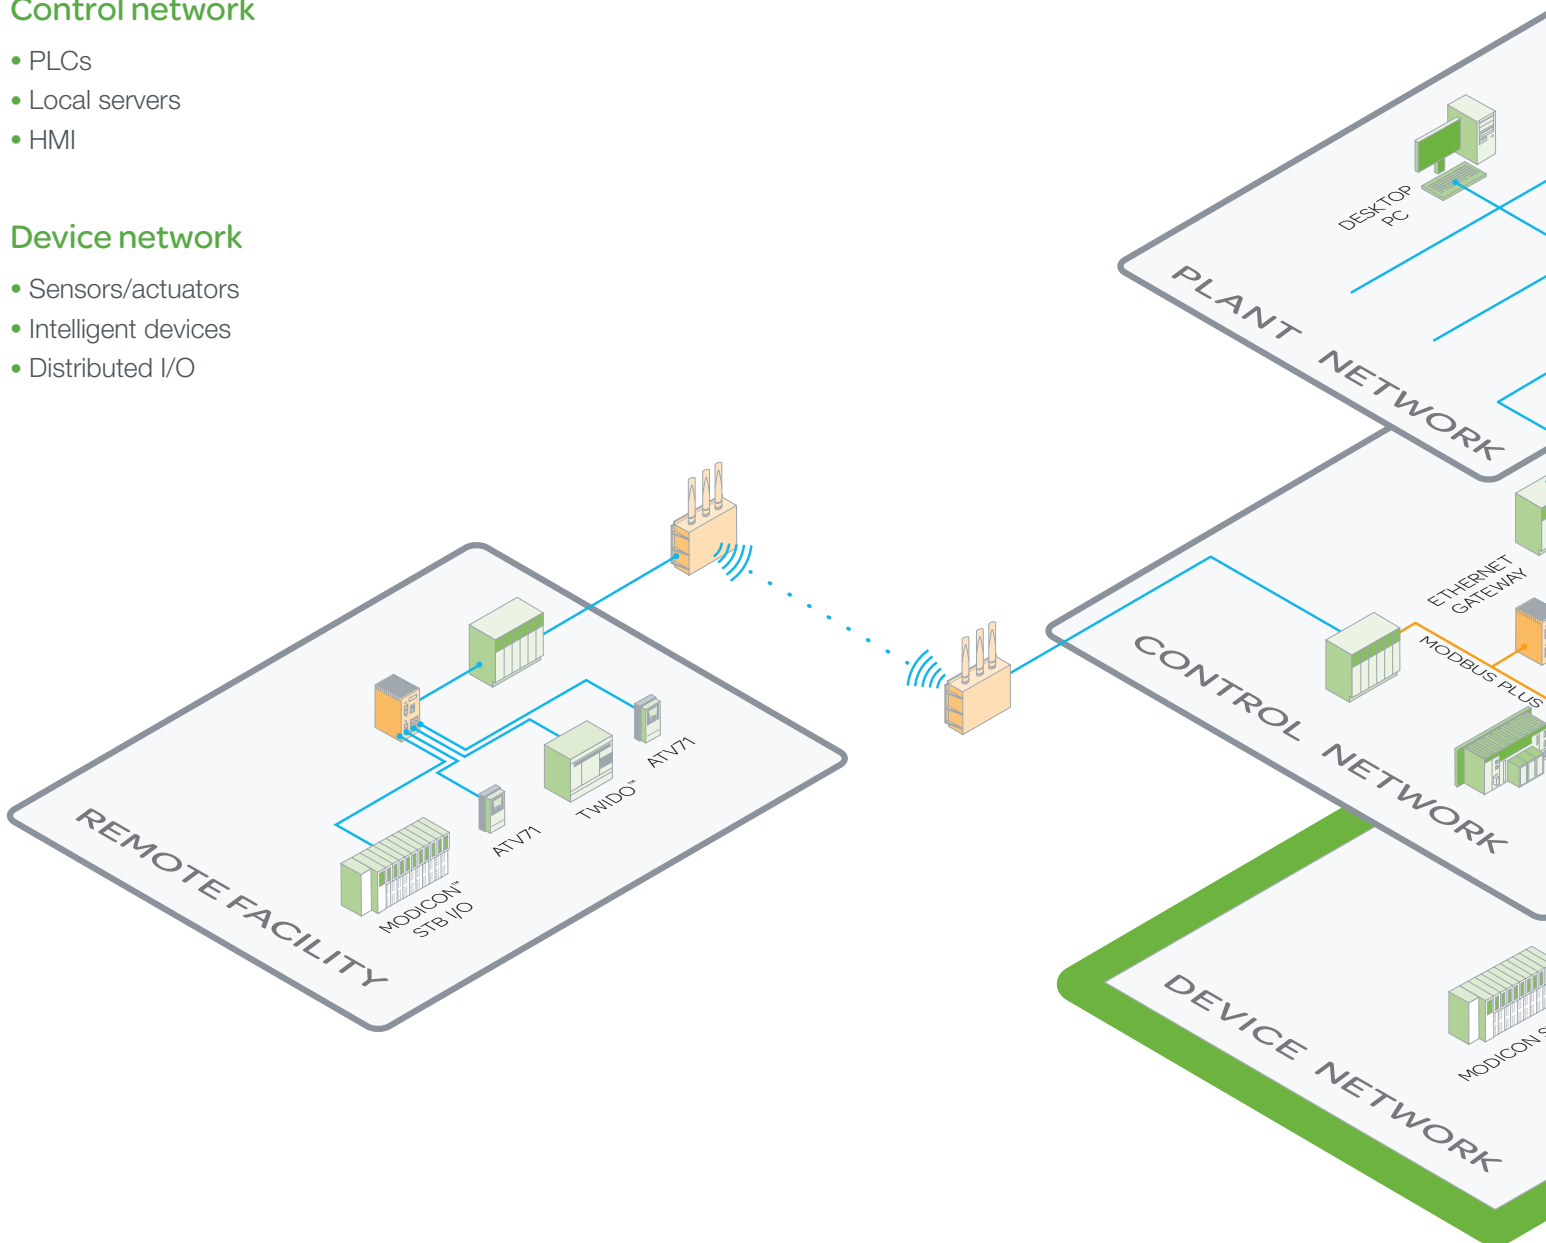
Control network

• PLCs
• Local servers
• HMI

Device network

• Sensors/actuators
• Intelligent devices
• Distributed I/O

DESKTOP PC

PLANT NETWORK

ETHERNET GATEWAY

MODBUS PLUS

CONTROL NETWORK

REMOTE FACILITY

ATV71

TWIDO™

ATV71

MODICON™ STB I/O

DEVICE NETWORK

MODICON S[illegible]